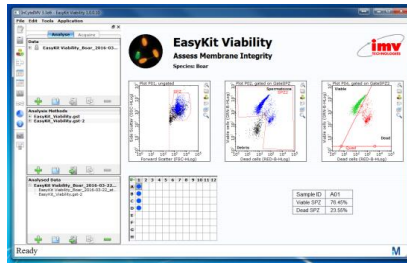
File Edit Tools Application

Analyser Acquire

Data
EasyKit Viability_Boar_2016-03...

Analysis Methods
EasyKit_Viability.gst
EasyKit_Viability.gst-2

Analyzed Data
EasyKit Viability_Boar_2016-03-22...
EasyKit Viability_Boar_2016-03-22_at...
EasyKit_Viability.gst-2

EasyKit Viability
Assess Membrane Integrity
Species: Boar

imv technologies

Plot P01, ungated
SPZ
Forward Scatter (FSC-HLog)

Plot P02, gated on Gate/SPZ
Spermatozoa
Debris
Dead cells (RED-B-HLog)

Plot P03, gated on Gate/SPZ
Viable
Dead
Dead cells (RED-B-HLog)

| | 1 | 2 | 3 | 4 | 5 | 6 | 7 | 8 | 9 | 10 | 11 | 12 |
|---|---|---|---|---|---|---|---|---|---|---|---|---|
| A | | | | | | | | | | | | |
| B | | | | | | | | | | | | |
| C | | | | | | | | | | | | |
| D | | | | | | | | | | | | |
| E | | | | | | | | | | | | |
| F | | | | | | | | | | | | |
| G | | | | | | | | | | | | |
| H | | | | | | | | | | | | |

| Sample ID | A01 |
|---|---|
| Viable SPZ | 76.40% |
| Dead SPZ | 23.55% |

Ready